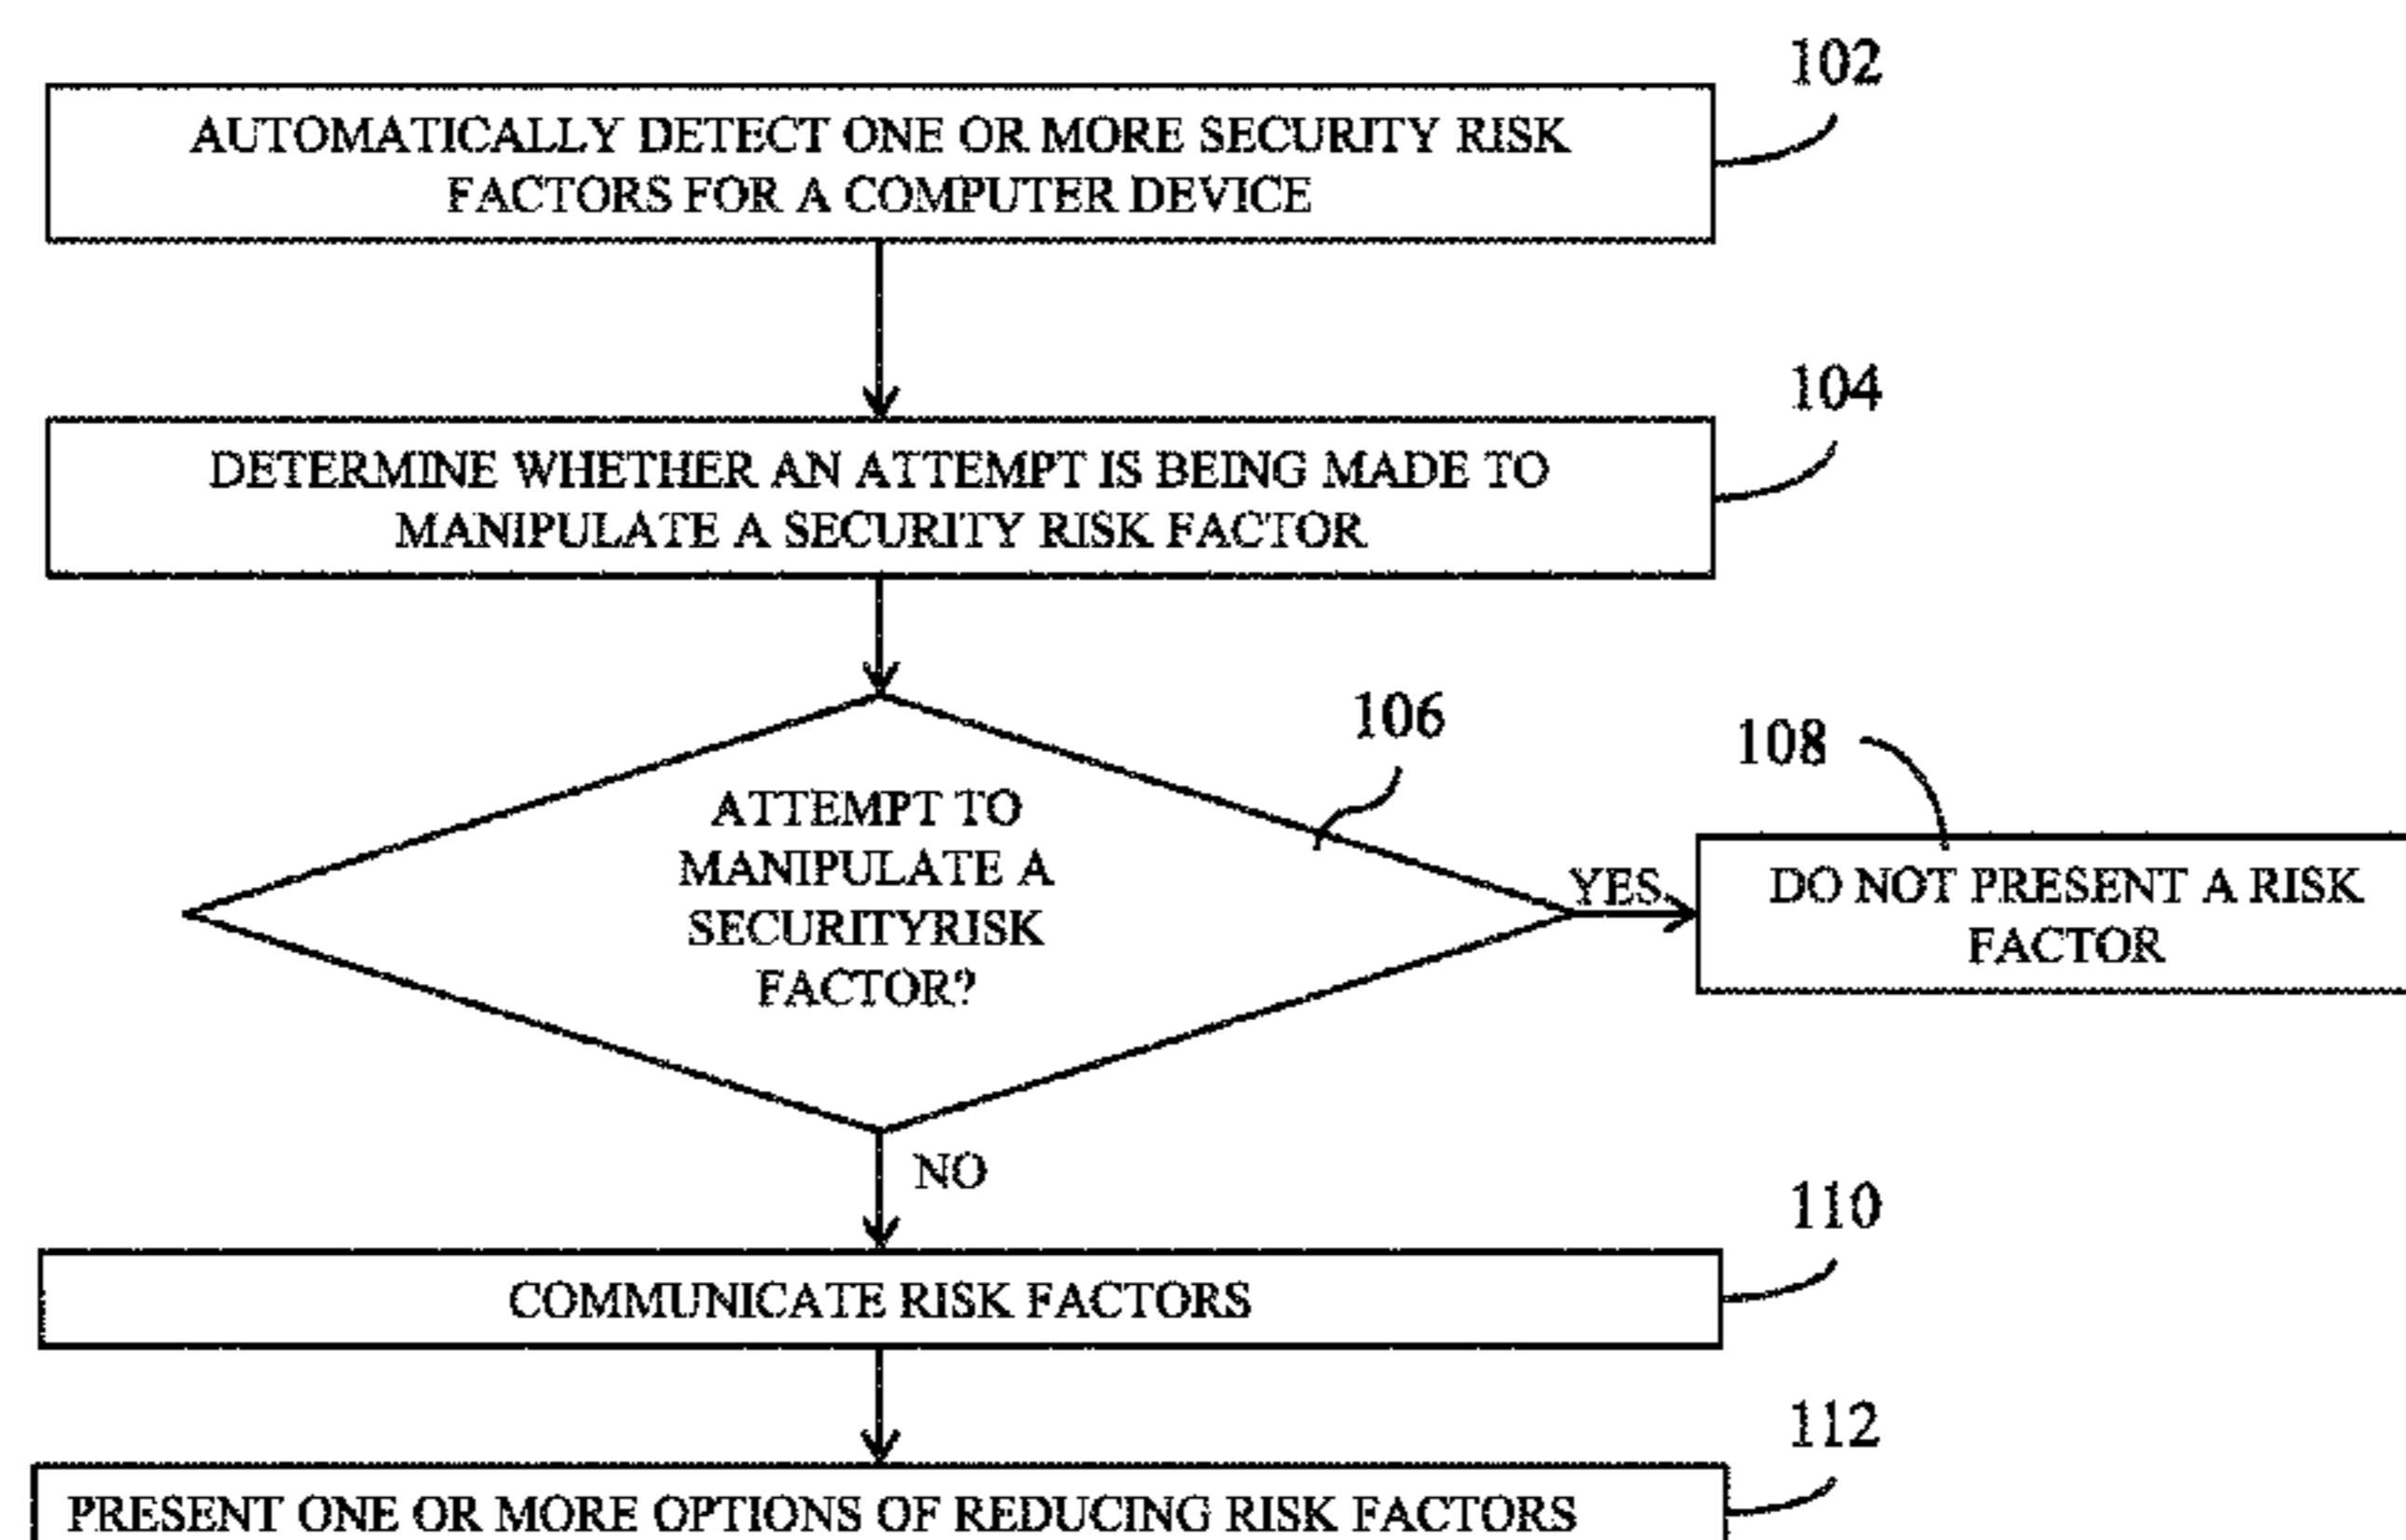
102

AUTOMATICALLY DETECT ONE OR MORE SECURITY RISK FACTORS FOR A COMPUTER DEVICE

104

DETERMINE WHETHER AN ATTEMPT IS BEING MADE TO MANIPULATE A SECURITY RISK FACTOR

106

ATTEMPT TO MANIPULATE A SECURITYRISK FACTOR?

YES

108

DO NOT PRESENT A RISK FACTOR

NO

110

COMMUNICATE RISK FACTORS

112

PRESENT ONE OR MORE OPTIONS OF REDUCING RISK FACTORS